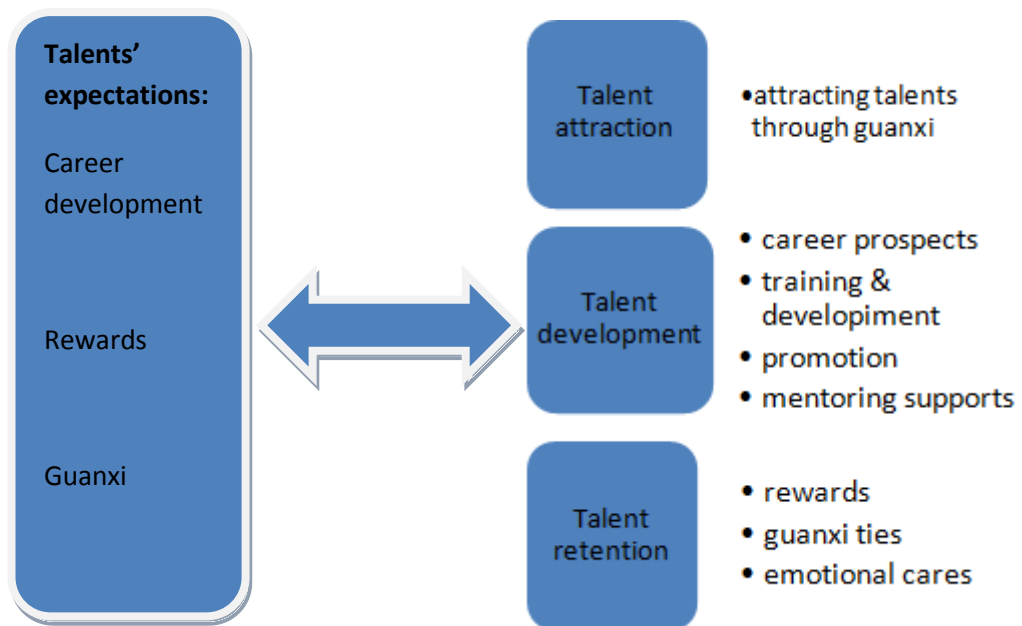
Talents' expectations:

Career development

Rewards

Guanxi

Talent attraction

•attracting talents through guanxi

Talent development

• career prospects
• training & developiment
• promotion
• mentoring supports

Talent retention

• rewards
• guanxi ties
• emotional cares